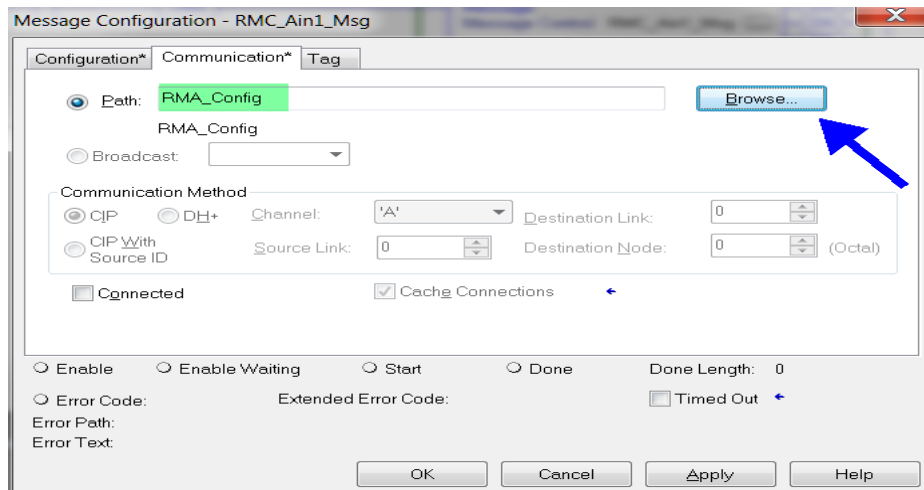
Message Configuration - RMC_Ain1_Msg

Configuration* Communication* Tag

Path: RMA_Config

Browse...

RMA_Config

Broadcast:

Communication Method

CIP DH+ Channel: 'A' Destination Link: 0

CIP With Source ID Source Link: 0 Destination Node: 0 (Octal)

Connected Cache Connections

Enable Enable Waiting Start Done Done Length: 0

Error Code: Extended Error Code: Timed Out

Error Path:

Error Text:

OK Cancel Apply Help